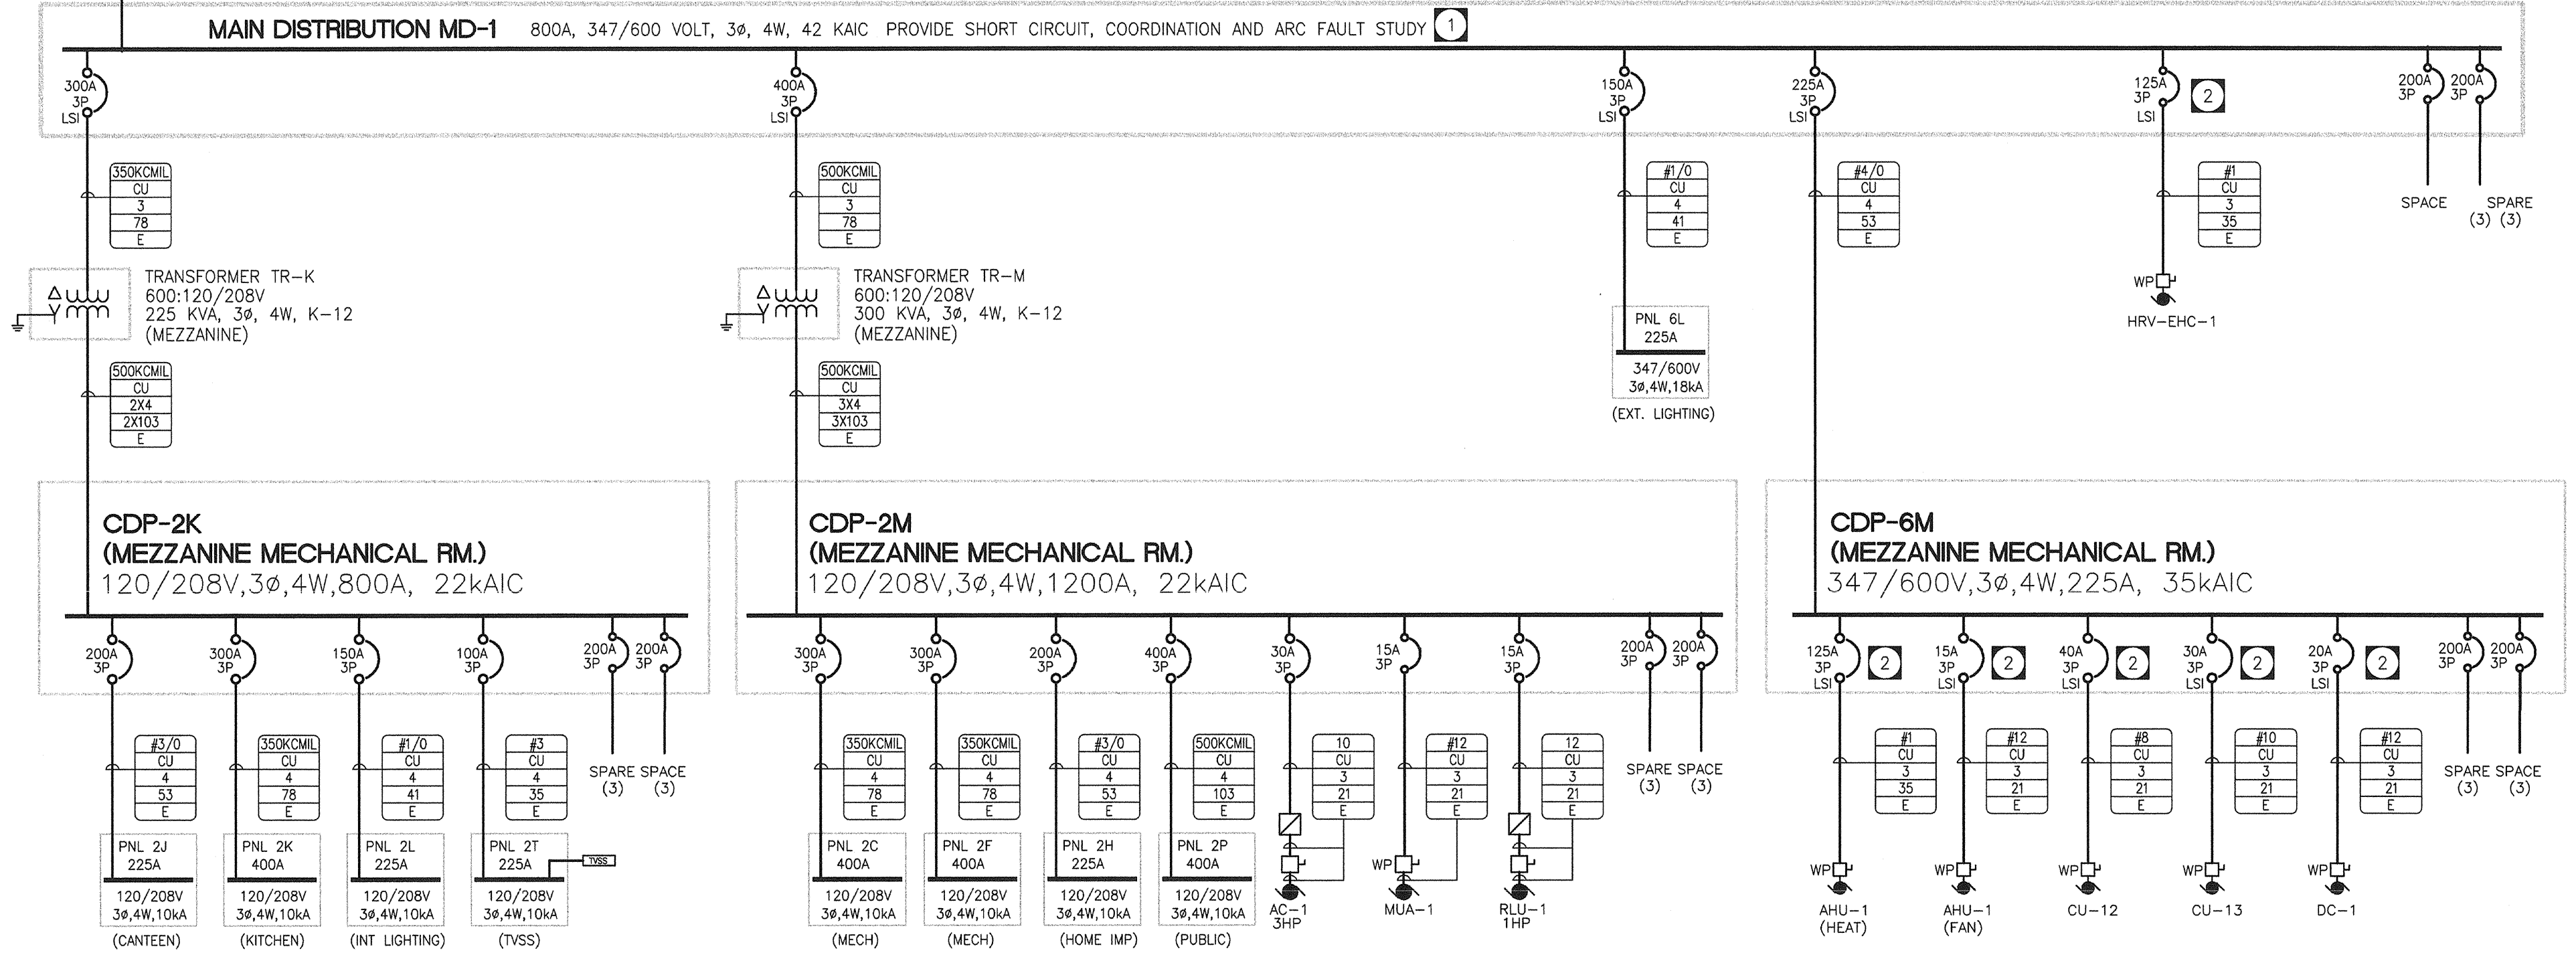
MAIN DISTRIBUTION MD-1 800A, 347/600 VOLT, 3ø, 4W, 42 KAIC PROVIDE SHORT CIRCUIT, COORDINATION AND ARC FAULT STUDY 1

300A 3P LSI

400A 3P LSI

150A 3P LSI

225A 3P LSI

125A 3P LSI 2

200A 3P

200A 3P

350KCMIL
CU
3
78
E

500KCMIL
CU
3
78
E

#1/0
CU
4
41
E

#4/0
CU
4
53
E

#1
CU
3
35
E

SPACE

SPARE (3) (3)

TRANSFORMER TR-K
600:120/208V
225 KVA, 3ø, 4W, K-12
(MEZZANINE)

TRANSFORMER TR-M
600:120/208V
300 KVA, 3ø, 4W, K-12
(MEZZANINE)

PNL 6L
225A
347/600V
3ø,4W,18kA
(EXT. LIGHTING)

WP

HRV-EHC-1

500KCMIL
CU
2X4
2X103
E

500KCMIL
CU
3X4
3X103
E

CDP-2K
(MEZZANINE MECHANICAL RM.)
120/208V,3ø,4W,800A, 22kAIC

CDP-2M
(MEZZANINE MECHANICAL RM.)
120/208V,3ø,4W,1200A, 22kAIC

CDP-6M
(MEZZANINE MECHANICAL RM.)
347/600V,3ø,4W,225A, 35kAIC

200A 3P

300A 3P

150A 3P

100A 3P

200A 3P

200A 3P

300A 3P

300A 3P

200A 3P

400A 3P

30A 3P

15A 3P

15A 3P

200A 3P

200A 3P

125A 3P LSI 2

15A 3P LSI 2

40A 3P LSI 2

30A 3P LSI 2

20A 3P LSI 2

200A 3P

200A 3P

| #3/0 | 350KCMIL | #1/0 | #3 |
|---|---|---|---|
| CU | CU | CU | CU |
| 4 | 4 | 4 | 4 |
| 53 | 78 | 41 | 35 |
| E | E | E | E |

SPARE SPACE (3) (3)

| 350KCMIL | 350KCMIL | #3/0 | 500KCMIL | 10 | #12 | 12 |
|---|---|---|---|---|---|---|
| CU | CU | CU | CU | CU | CU | CU |
| 4 | 4 | 4 | 4 | 3 | 3 | 3 |
| 78 | 78 | 53 | 103 | 21 | 21 | 21 |
| E | E | E | E | E | E | E |

SPARE SPACE (3) (3)

| #1 | #12 | #8 | #10 | #12 |
|---|---|---|---|---|
| CU | CU | CU | CU | CU |
| 3 | 3 | 3 | 3 | 3 |
| 35 | 21 | 21 | 21 | 21 |
| E | E | E | E | E |

SPARE SPACE (3) (3)

PNL 2J 225A 120/208V 3ø,4W,10kA (CANTEEN)

PNL 2K 400A 120/208V 3ø,4W,10kA (KITCHEN)

PNL 2L 225A 120/208V 3ø,4W,10kA (INT LIGHTING)

PNL 2T 225A TVSS 120/208V 3ø,4W,10kA (TVSS)

PNL 2C 400A 120/208V 3ø,4W,10kA (MECH)

PNL 2F 400A 120/208V 3ø,4W,10kA (MECH)

PNL 2H 225A 120/208V 3ø,4W,10kA (HOME IMP)

PNL 2P 400A 120/208V 3ø,4W,10kA (PUBLIC)

AC-1 3HP

WP MUA-1

RLU-1 1HP

WP AHU-1 (HEAT)

WP AHU-1 (FAN)

WP CU-12

WP CU-13

WP DC-1